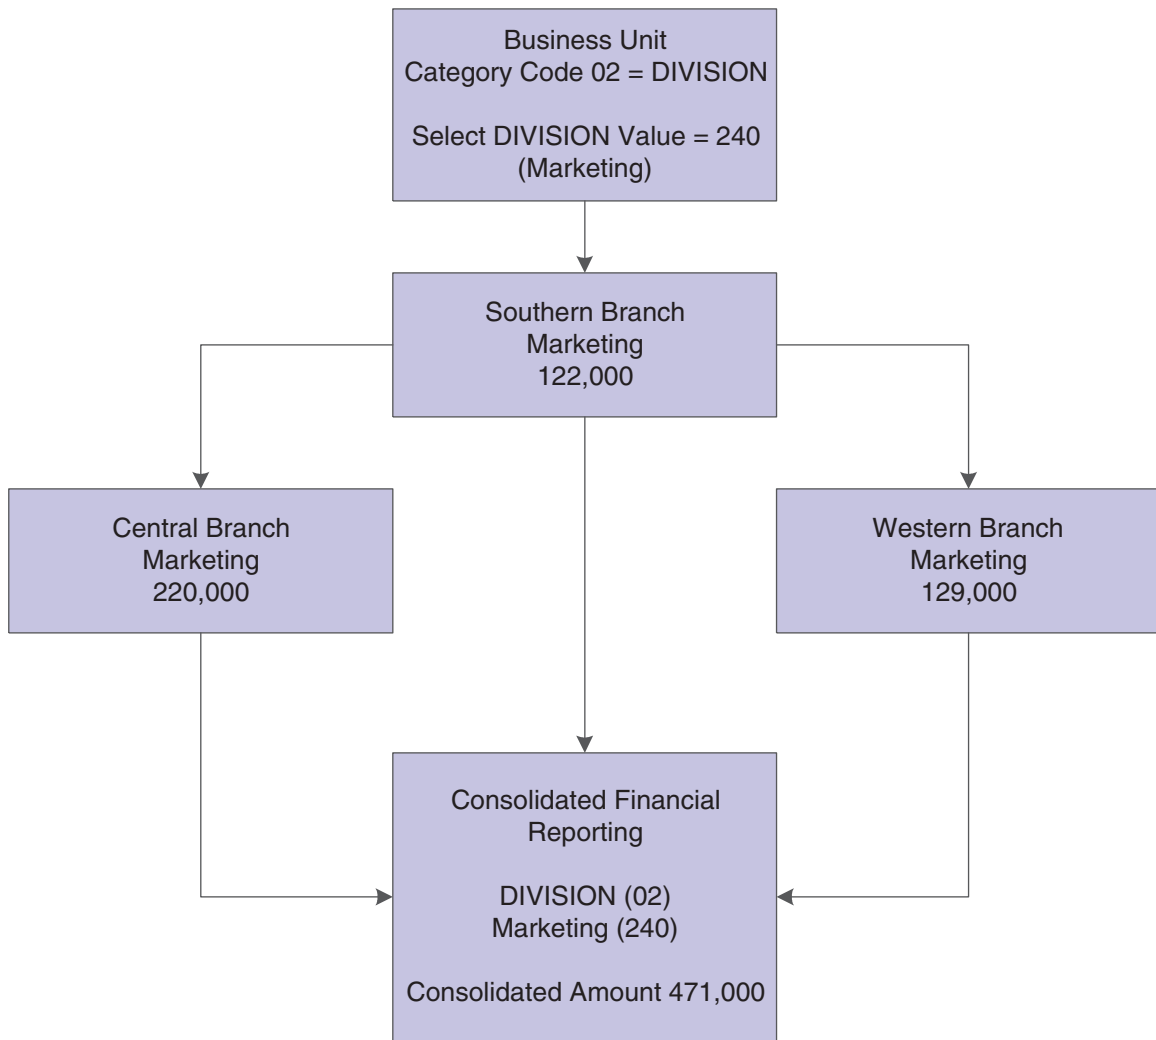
Business Unit
Category Code 02 = DIVISION

Select DIVISION Value = 240
(Marketing)

Southern Branch
Marketing
122,000

Central Branch
Marketing
220,000

Western Branch
Marketing
129,000

Consolidated Financial
Reporting

DIVISION (02)
Marketing (240)

Consolidated Amount 471,000